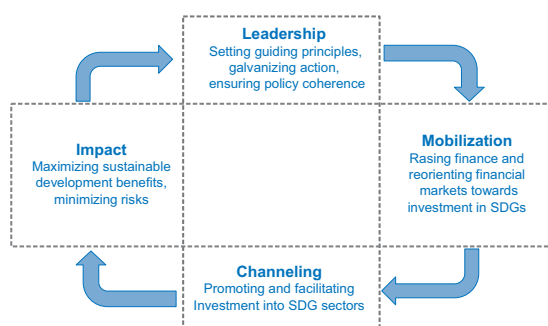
Leadership
Setting guiding principles, galvanizing action, ensuring policy coherence

Impact
Maximizing sustainable development benefits, minimizing risks

Mobilization
Rasing finance and reorienting financial markets towards investment in SDGs

Channeling
Promoting and facilitating Investment into SDG sectors